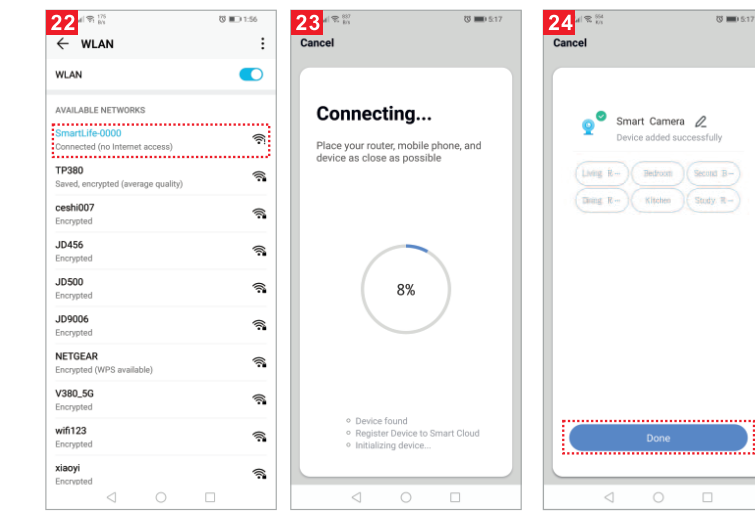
22
176 B/s
1:56
WLAN
WLAN
AVAILABLE NETWORKS
SmartLife-0000
Connected (no Internet access)
TP380
Saved, encrypted (average quality)
ceshi007
Encrypted
JD456
Encrypted
JD500
Encrypted
JD9006
Encrypted
NETGEAR
Encrypted (WPS available)
V380_5G
Encrypted
wifi123
Encrypted
xiaoyi
Encrypted

23
897 B/s
5:17
Cancel
Connecting...
Place your router, mobile phone, and device as close as possible
8%
Device found
Register Device to Smart Cloud
Initializing device...

24
554 B/s
5:17
Cancel
Smart Camera
Device added successfully
Living R...
Bedroom
Second B...
Dining R...
Kitchen
Study R...
Done